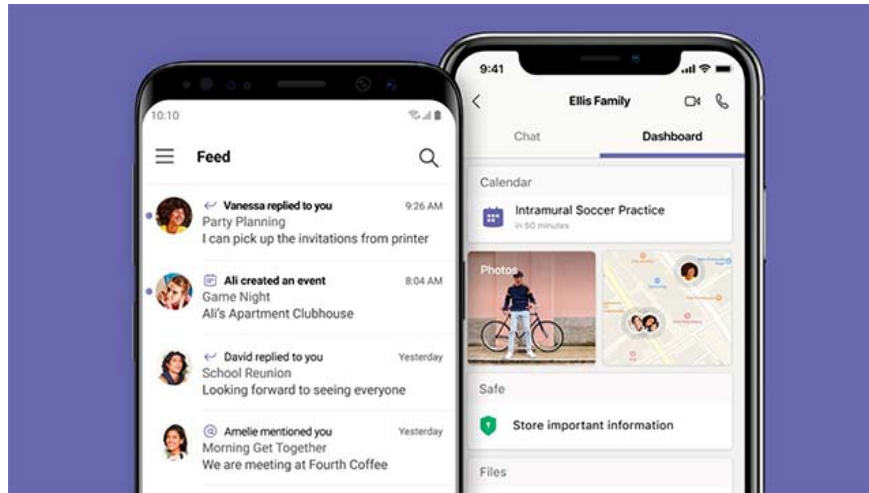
10:10

Feed

Vanessa replied to you 9:26 AM
Party Planning
I can pick up the invitations from printer

Ali created an event 8:04 AM
Game Night
Ali's Apartment Clubhouse

David replied to you Yesterday
School Reunion
Looking forward to seeing everyone

Amelie mentioned you Yesterday
Morning Get Together
We are meeting at Fourth Coffee

9:41

Ellis Family

Chat
Dashboard

Calendar

Intramural Soccer Practice
in 50 minutes

Photos

Safe

Store important information

Files